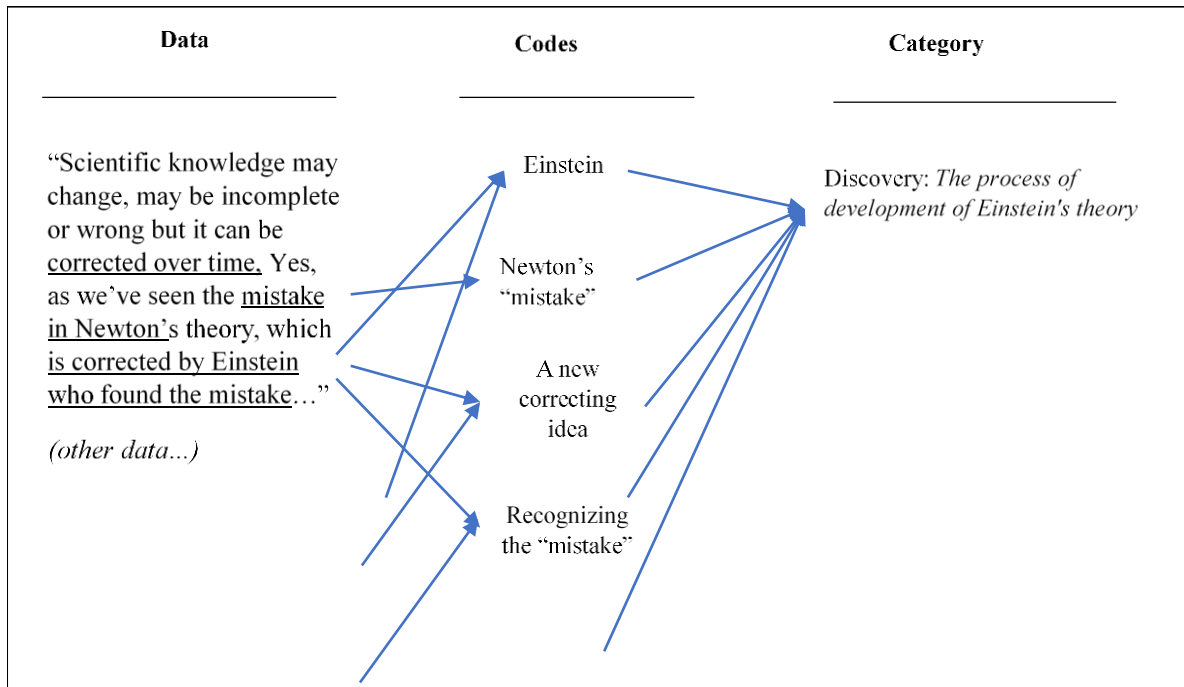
| Data | Codes | Category |
|---|---|---|
| “Scientific knowledge may change, may be incomplete or wrong but it can be corrected over time, Yes, as we’ve seen the mistake in Newton’s theory, which is corrected by Einstein who found the mistake…” | Einstein | Discovery: *The process of development of Einstein's theory* |
| *(other data...)* | Newton’s “mistake” | |
| | A new correcting idea | |
| | Recognizing the “mistake” | |